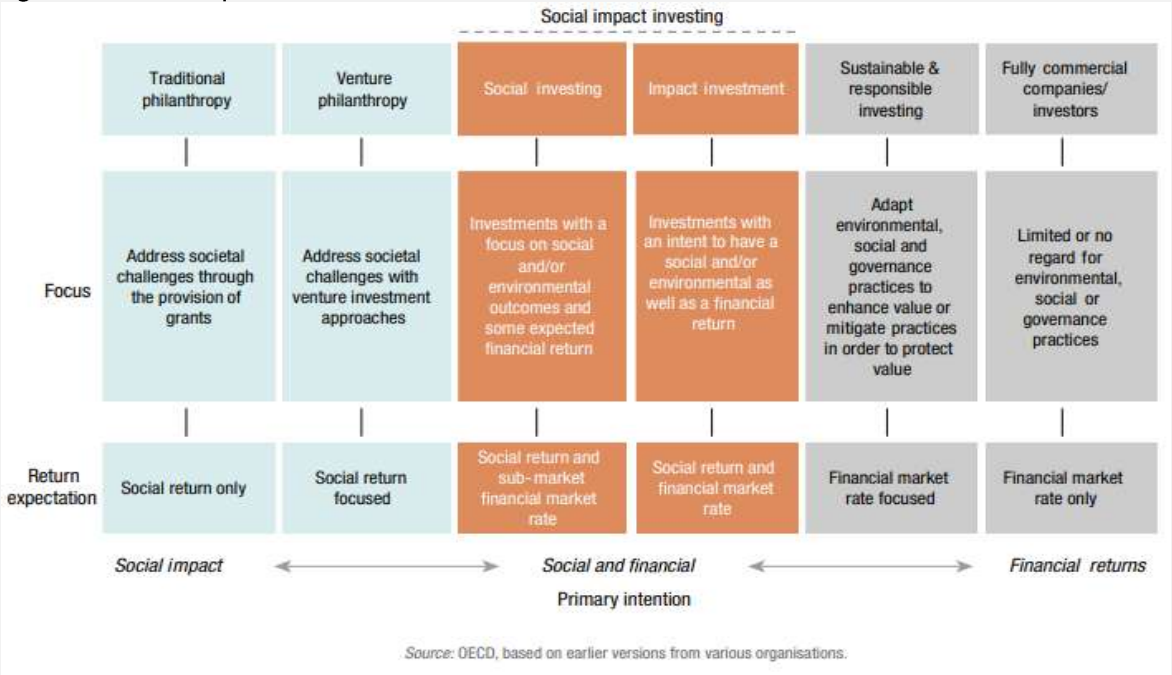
Social impact investing

| | Traditional philanthropy | Venture philanthropy | Social investing | Impact investment | Sustainable & responsible investing | Fully commercial companies/ investors |
|---|---|---|---|---|---|---|
| Focus | Address societal challenges through the provision of grants | Address societal challenges with venture investment approaches | Investments with a focus on social and/or environmental outcomes and some expected financial return | Investments with an intent to have a social and/or environmental as well as a financial return | Adapt environmental, social and governance practices to enhance value or mitigate practices in order to protect value | Limited or no regard for environmental, social or governance practices |
| Return expectation | Social return only | Social return focused | Social return and sub-market financial market rate | Social return and financial market rate | Financial market rate focused | Financial market rate only |

Social impact    Social and financial    Financial returns

Primary intention

Source: OECD, based on earlier versions from various organisations.